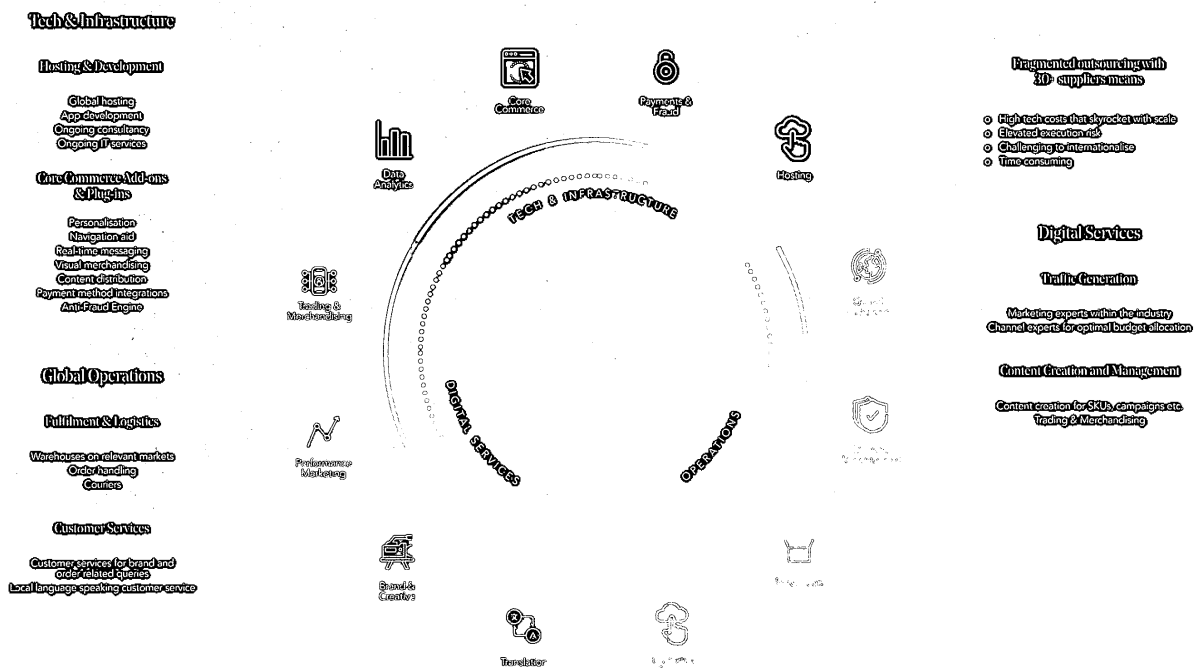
Tech & Infrastructure

Hosting & Development

Global hosting
App development
Ongoing consultancy
Ongoing IT services

Core Commerce Add-ons & Plug-ins

Personalisation
Navigation aid
Real-time messaging
Visual merchandising
Content distribution
Payment method integrations
Anti-Fraud Engine

Global Operations

Fulfilment & Logistics

Warehouses on relevant markets
Order handling
Couriers

Customer Services

Customer services for brand and order related queries
Local language speaking customer service

Core Commerce

Payments & Fraud

Hosting

Data Analytics

Trading & Merchandising

Performance Marketing

Brand & Creative

Translation

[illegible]

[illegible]

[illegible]

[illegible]

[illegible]

TECH & INFRASTRUCTURE

DIGITAL SERVICES

OPERATIONS

Fragmented outsourcing with 30+ suppliers means

High tech costs that skyrocket with scale
Elevated execution risk
Challenging to internationalise
Time consuming

Digital Services

Traffic Generation

Marketing experts within the industry
Channel experts for optimal budget allocation

Content Creation and Management

Content creation for SKUs, campaigns etc.
Trading & Merchandising